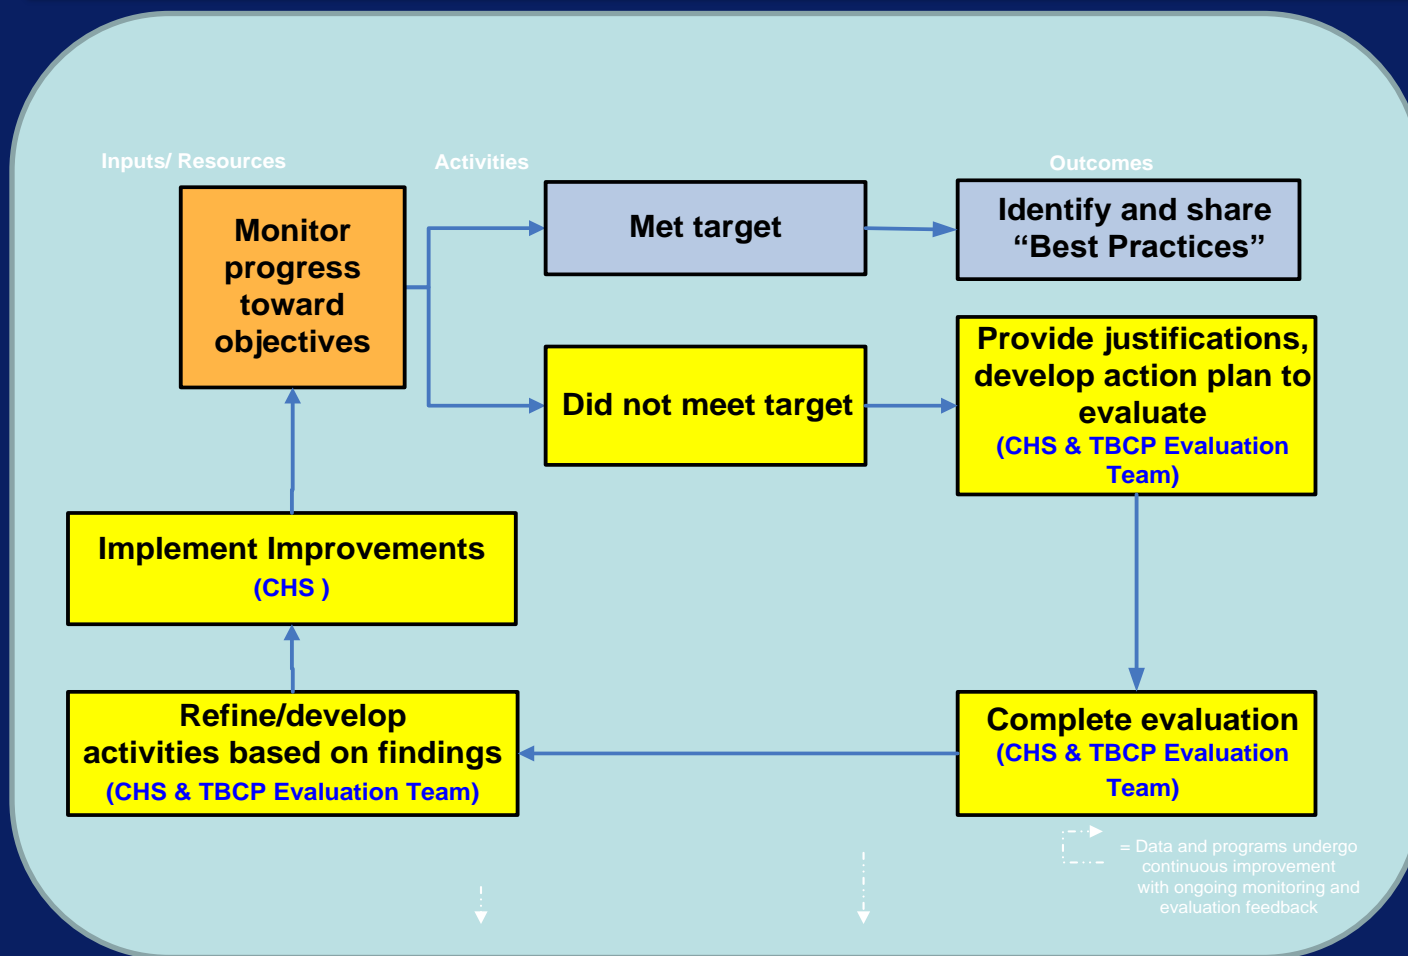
Inputs/ Resources

Activities

Outcomes

Monitor progress toward objectives

Met target

Identify and share “Best Practices”

Did not meet target

Provide justifications, develop action plan to evaluate
(CHS & TBCP Evaluation Team)

Implement Improvements
(CHS )

Refine/develop activities based on findings
(CHS & TBCP Evaluation Team)

Complete evaluation
(CHS & TBCP Evaluation Team)

= Data and programs undergo continuous improvement with ongoing monitoring and evaluation feedback